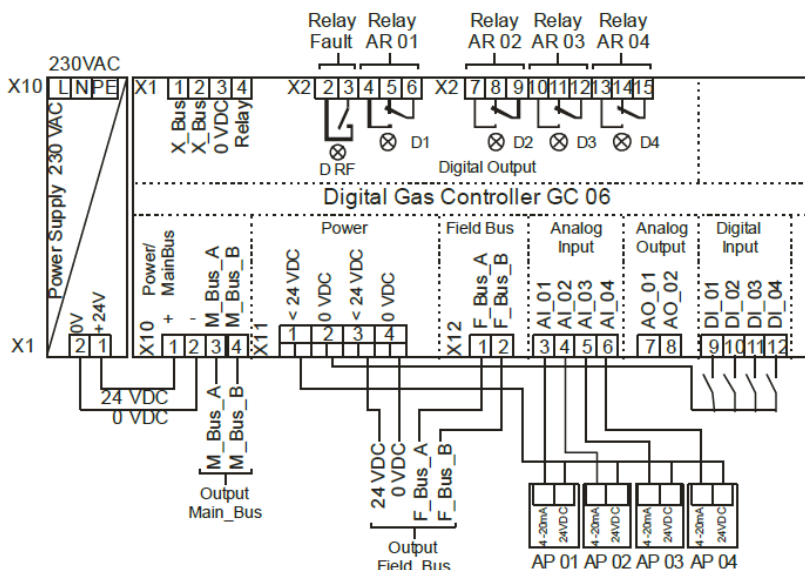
Relay Fault
Relay AR 01
Relay AR 02
Relay AR 03
Relay AR 04

230VAC
X10 L N PE
X1 1 2 3 4
X_Bus X_Bus 0 VDC Relay
X2 2 3 4 5 6
X2 7 8 9 10 11 12 13 14 15
D RF
D1
D2
D3
D4
Digital Output

Power Supply 230 VAC

Digital Gas Controller GC 06

Power/ MainBus
+ -
M_Bus_A M_Bus_B
X10 1 2 3 4

Power
< 24 VDC 0 VDC < 24 VDC 0 VDC
X11 1 2 3 4

Field Bus
F_Bus_A F_Bus_B
X12 1 2

Analog Input
AI_01 AI_02 AI_03 AI_04
3 4 5 6

Analog Output
AO_01 AO_02
7 8

Digital Input
DI_01 DI_02 DI_03 DI_04
9 10 11 12

X1
0V +24V
2 1

24 VDC
0 VDC

M_Bus_A M_Bus_B
Output Main_Bus

24 VDC 0 VDC F_Bus_A F_Bus_B
Output Field_Bus

4-20mA 24VDC
4-20mA 24VDC
4-20mA 24VDC
4-20mA 24VDC
AP 01 AP 02 AP 03 AP 04